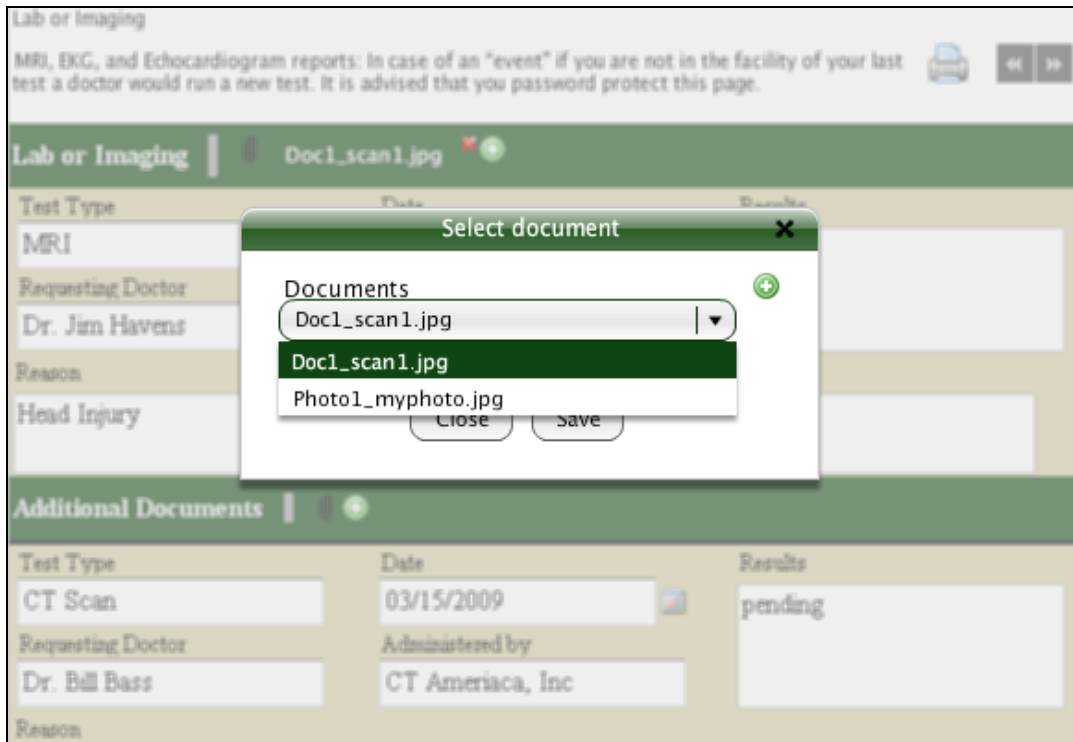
Lab or Imaging

MRI, EKG, and Echocardiogram reports: In case of an "event" if you are not in the facility of your last test a doctor would run a new test. It is advised that you password protect this page.

Lab or Imaging | Doc1_scan1.jpg

Test Type
MRI
Requesting Doctor
Dr. Jim Havens
Reason
Head Injury

Date
Results

Select document ✕

Documents
Doc1_scan1.jpg ▾
Doc1_scan1.jpg
Photo1_myphoto.jpg

Close Save

Additional Documents |

Test Type
CT Scan
Requesting Doctor
Dr. Bill Bass
Reason

Date
03/15/2009
Administered by
CT Ameriaca, Inc

Results
pending